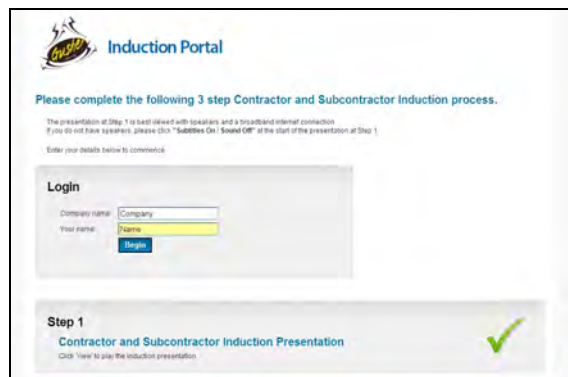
Induction Portal

Please complete the following 3 step Contractor and Subcontractor Induction process.

The presentation at Step 1 is best viewed with speakers and a broadband internet connection. If you do not have speakers, please click "Subtitles On / Sound Off" at the start of the presentation at Step 1.

Enter your details below to commence.

Login

Company name: Company
Your name: Name
Begin

Step 1

Contractor and Subcontractor Induction Presentation

Click 'View' to play the induction presentation.